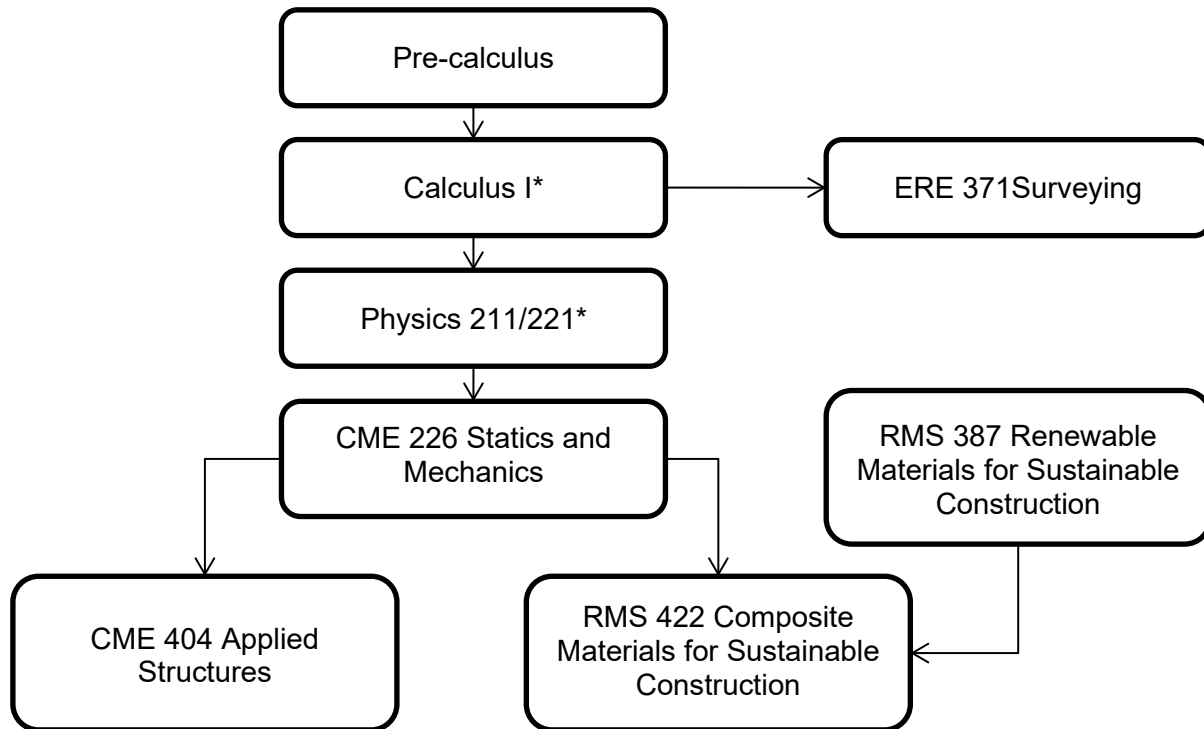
Pre-calculus

Calculus I*

ERE 371Surveying

Physics 211/221*

CME 226 Statics and Mechanics

RMS 387 Renewable Materials for Sustainable Construction

CME 404 Applied Structures

RMS 422 Composite Materials for Sustainable Construction